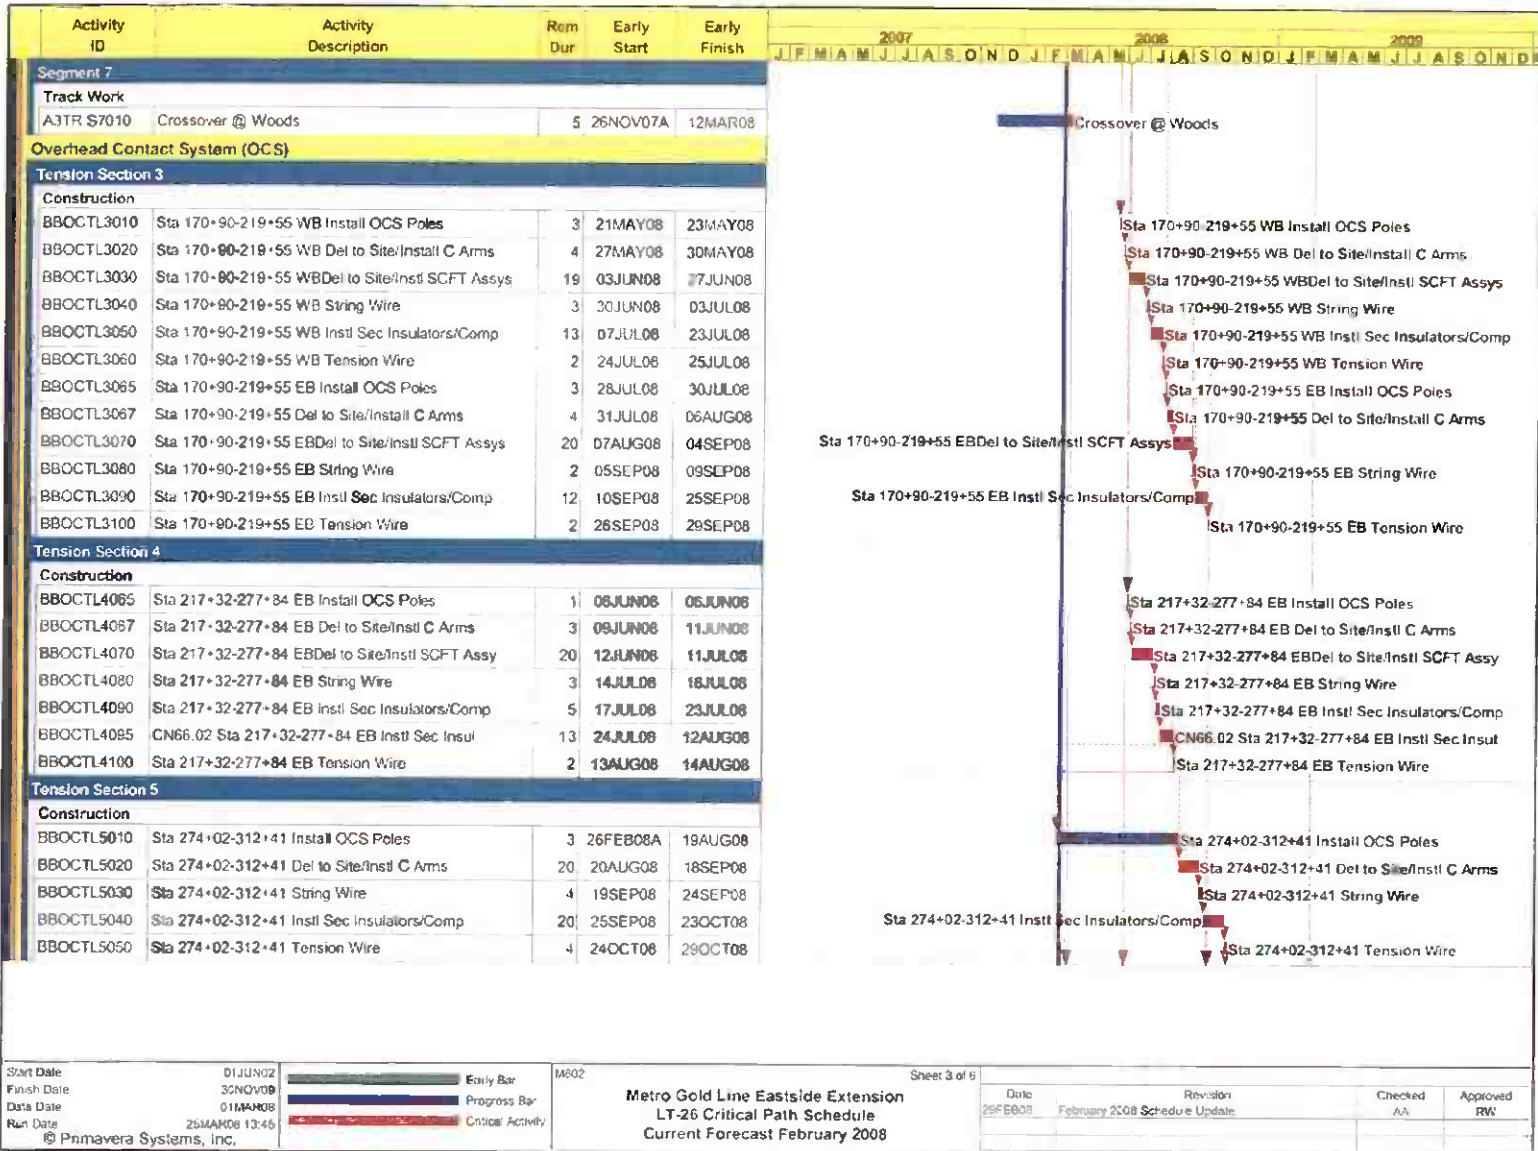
| Activity ID | Activity Description | Rem Dur | Early Start | Early Finish |
|---|---|---|---|---|
| Segment 7 | | | | |
| Track Work | | | | |
| A3TR S7010 | Crossover @ Woods | 5 | 26NOV07A | 12MAR08 |
| Overhead Contact System (OCS) | | | | |
| Tension Section 3 | | | | |
| Construction | | | | |
| BBOCTL3010 | Sta 170+90-219+55 WB Install OCS Poles | 3 | 21MAY08 | 23MAY08 |
| BBOCTL3020 | Sta 170+90-219+55 WB Del to Site/Install C Arms | 4 | 27MAY08 | 30MAY08 |
| BBOCTL3030 | Sta 170+90-219+55 WBDel to Site/Instl SCFT Assys | 19 | 03JUN08 | 27JUN08 |
| BBOCTL3040 | Sta 170+90-219+55 WB String Wire | 3 | 30JUN08 | 03JUL08 |
| BBOCTL3050 | Sta 170+90-219+55 WB Instl Sec Insulators/Comp | 13 | 07JUL08 | 23JUL08 |
| BBOCTL3060 | Sta 170+90-219+55 WB Tension Wire | 2 | 24JUL08 | 25JUL08 |
| BBOCTL3065 | Sta 170+90-219+55 EB Install OCS Poles | 3 | 28JUL08 | 30JUL08 |
| BBOCTL3067 | Sta 170+90-219+55 Del to Site/Install C Arms | 4 | 31JUL08 | 06AUG08 |
| BBOCTL3070 | Sta 170+90-219+55 EBDel to Site/Instl SCFT Assys | 20 | 07AUG08 | 04SEP08 |
| BBOCTL3080 | Sta 170+90-219+55 EB String Wire | 2 | 05SEP08 | 09SEP08 |
| BBOCTL3090 | Sta 170+90-219+55 EB Instl Sec Insulators/Comp | 12 | 10SEP08 | 25SEP08 |
| BBOCTL3100 | Sta 170+90-219+55 EB Tension Wire | 2 | 26SEP08 | 29SEP08 |
| Tension Section 4 | | | | |
| Construction | | | | |
| BBOCTL4065 | Sta 217+32-277+84 EB Install OCS Poles | 1 | 06JUN08 | 06JUN08 |
| BBOCTL4067 | Sta 217+32-277+84 EB Del to Site/Instl C Arms | 3 | 09JUN08 | 11JUN08 |
| BBOCTL4070 | Sta 217+32-277+84 EBDel to Site/Instl SCFT Assy | 20 | 12JUN08 | 11JUL08 |
| BBOCTL4080 | Sta 217+32-277+84 EB String Wire | 3 | 14JUL08 | 16JUL08 |
| BBOCTL4090 | Sta 217+32-277+84 EB Instl Sec Insulators/Comp | 5 | 17JUL08 | 23JUL08 |
| BBOCTL4095 | CN66.02 Sta 217+32-277+84 EB Instl Sec Insul | 13 | 24JUL08 | 12AUG08 |
| BBOCTL4100 | Sta 217+32-277+84 EB Tension Wire | 2 | 13AUG08 | 14AUG08 |
| Tension Section 5 | | | | |
| Construction | | | | |
| BBOCTL5010 | Sta 274+02-312+41 Install OCS Poles | 3 | 26FEB08A | 19AUG08 |
| BBOCTL5020 | Sta 274+02-312+41 Del to Site/Instl C Arms | 20 | 20AUG08 | 18SEP08 |
| BBOCTL5030 | Sta 274+02-312+41 String Wire | 4 | 19SEP08 | 24SEP08 |
| BBOCTL5040 | Sta 274+02-312+41 Instl Sec Insulators/Comp | 20 | 25SEP08 | 23OCT08 |
| BBOCTL5050 | Sta 274+02-312+41 Tension Wire | 4 | 24OCT08 | 29OCT08 |

2007 2008 2009
J F M A M J J A S O N D J F M A M J J A S O N D J F M A M J J A S O N D

Crossover @ Woods
Sta 170+90-219+55 WB Install OCS Poles
Sta 170+90-219+55 WB Del to Site/Install C Arms
Sta 170+90-219+55 WBDel to Site/Instl SCFT Assys
Sta 170+90-219+55 WB String Wire
Sta 170+90-219+55 WB Instl Sec Insulators/Comp
Sta 170+90-219+55 WB Tension Wire
Sta 170+90-219+55 EB Install OCS Poles
Sta 170+90-219+55 Del to Site/Install C Arms
Sta 170+90-219+55 EBDel to Site/Instl SCFT Assys
Sta 170+90-219+55 EB String Wire
Sta 170+90-219+55 EB Instl Sec Insulators/Comp
Sta 170+90-219+55 EB Tension Wire
Sta 217+32-277+84 EB Install OCS Poles
Sta 217+32-277+84 EB Del to Site/Instl C Arms
Sta 217+32-277+84 EBDel to Site/Instl SCFT Assy
Sta 217+32-277+84 EB String Wire
Sta 217+32-277+84 EB Instl Sec Insulators/Comp
CN66.02 Sta 217+32-277+84 EB Instl Sec Insul
Sta 217+32-277+84 EB Tension Wire
Sta 274+02-312+41 Install OCS Poles
Sta 274+02-312+41 Del to Site/Instl C Arms
Sta 274+02-312+41 String Wire
Sta 274+02-312+41 Instl Sec Insulators/Comp
Sta 274+02-312+41 Tension Wire

Start Date 01JUN02
Finish Date 30NOV09
Data Date 01MAR08
Run Date 25MAR08 13:46
© Primavera Systems, Inc.

Early Bar
Progress Bar
Critical Activity

M802
Sheet 3 of 6

Metro Gold Line Eastside Extension
LT-26 Critical Path Schedule
Current Forecast February 2008

| Date | Revision | Checked | Approved |
|---|---|---|---|
| 29FEB08 | February 2008 Schedule Update | AA | RW |